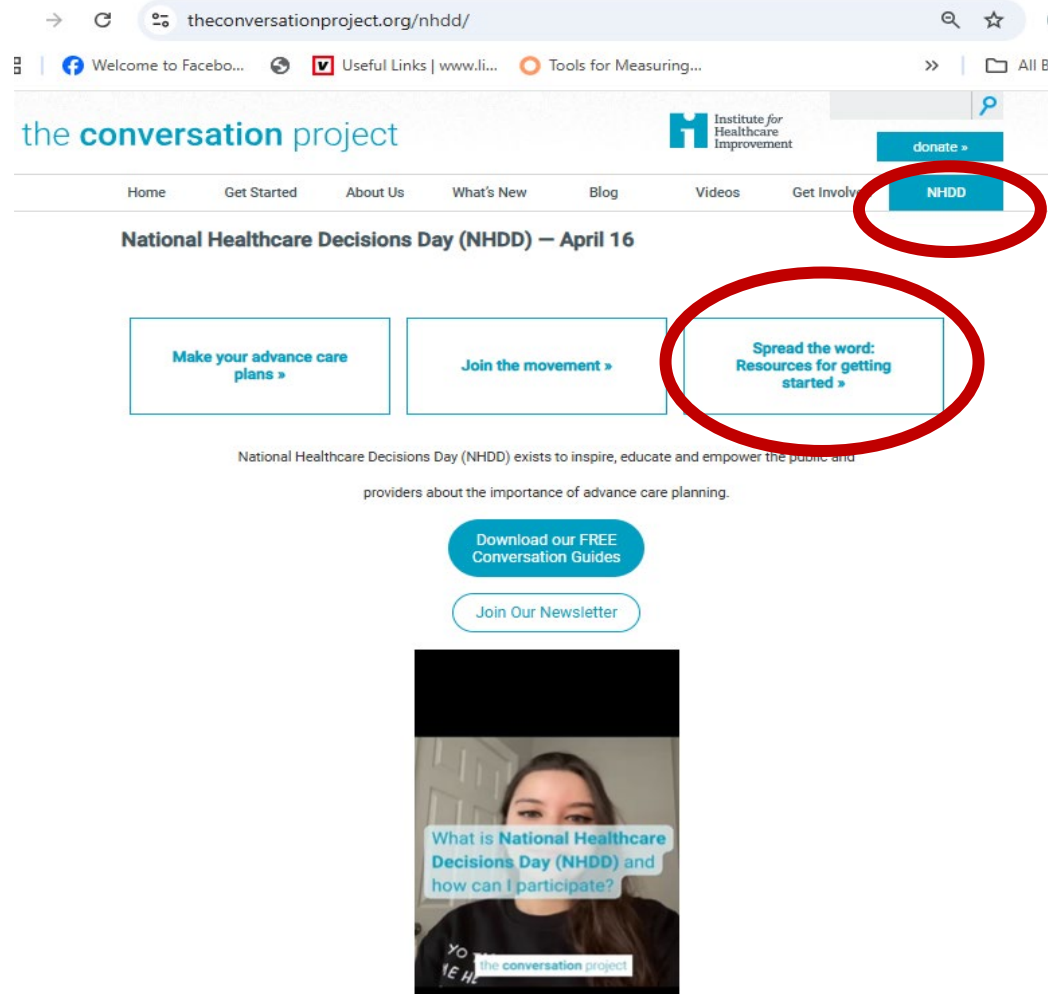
theconversationproject.org/nhdd/

Welcome to Facebo... Useful Links | www.li... Tools for Measuring... » All B

the conversation project

Institute for Healthcare Improvement

donate »

Home Get Started About Us What's New Blog Videos Get Involv NHDD

National Healthcare Decisions Day (NHDD) — April 16

Make your advance care plans »

Join the movement »

Spread the word: Resources for getting started »

National Healthcare Decisions Day (NHDD) exists to inspire, educate and empower the public and providers about the importance of advance care planning.

Download our FREE Conversation Guides

Join Our Newsletter

What is National Healthcare Decisions Day (NHDD) and how can I participate?

the conversation project